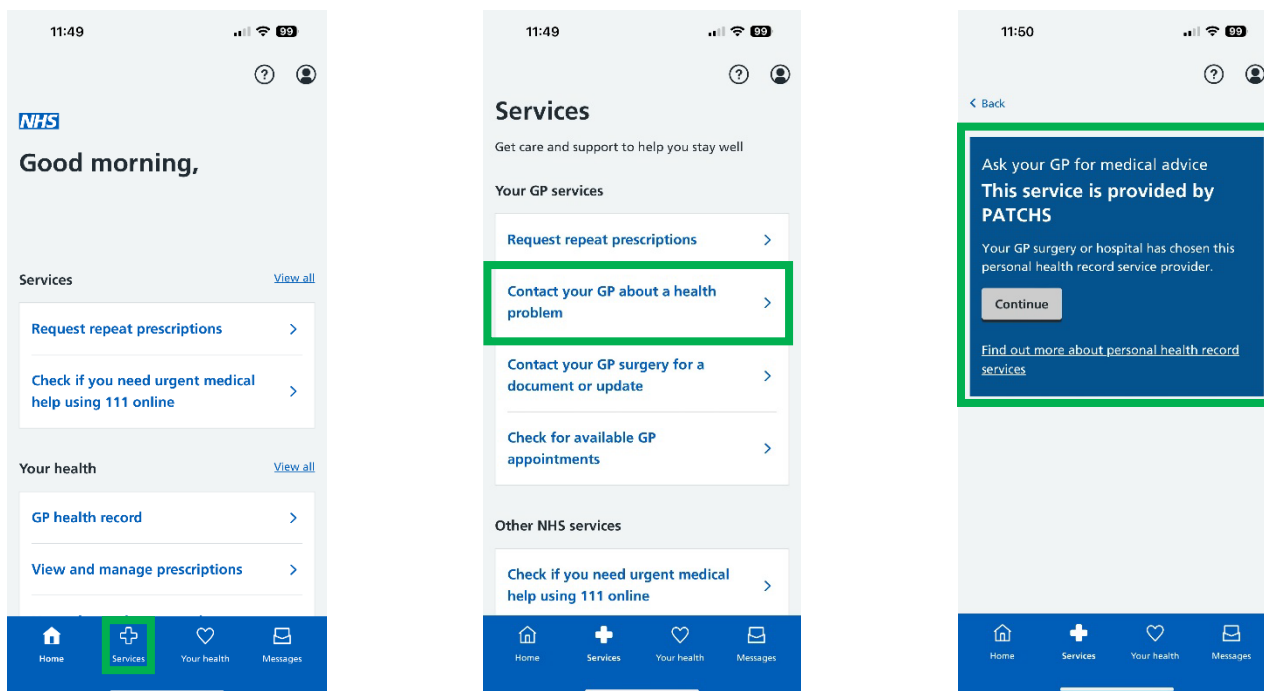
11:49

99

NHS

Good morning,

Services View all

Request repeat prescriptions

Check if you need urgent medical help using 111 online

Your health View all

GP health record

View and manage prescriptions

Home Services Your health Messages

11:49

99

Services

Get care and support to help you stay well

Your GP services

Request repeat prescriptions

Contact your GP about a health problem

Contact your GP surgery for a document or update

Check for available GP appointments

Other NHS services

Check if you need urgent medical help using 111 online

Home Services Your health Messages

11:50

99

< Back

Ask your GP for medical advice

This service is provided by PATCHS

Your GP surgery or hospital has chosen this personal health record service provider.

Continue

Find out more about personal health record services

Home Services Your health Messages